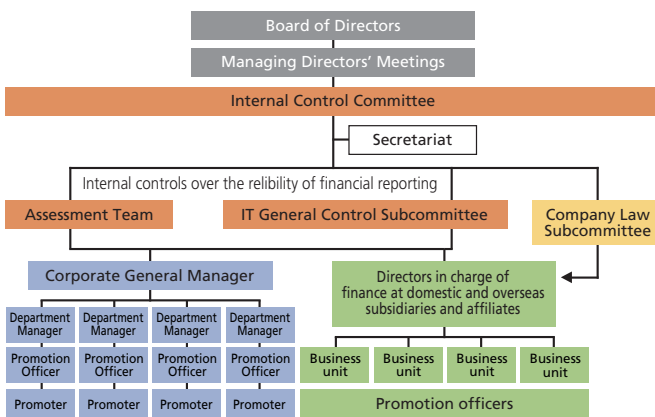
Board of Directors

Managing Directors' Meetings

Internal Control Committee

Secretariat

Internal controls over the relibility of financial reporting

Assessment Team

IT General Control Subcommittee

Company Law Subcommittee

Corporate General Manager

Directors in charge of finance at domestic and overseas subsidiaries and affiliates

Department Manager

Department Manager

Department Manager

Department Manager

Promotion Officer

Promotion Officer

Promotion Officer

Promotion Officer

Promoter

Promoter

Promoter

Promoter

Business unit

Business unit

Business unit

Business unit

Promotion officers